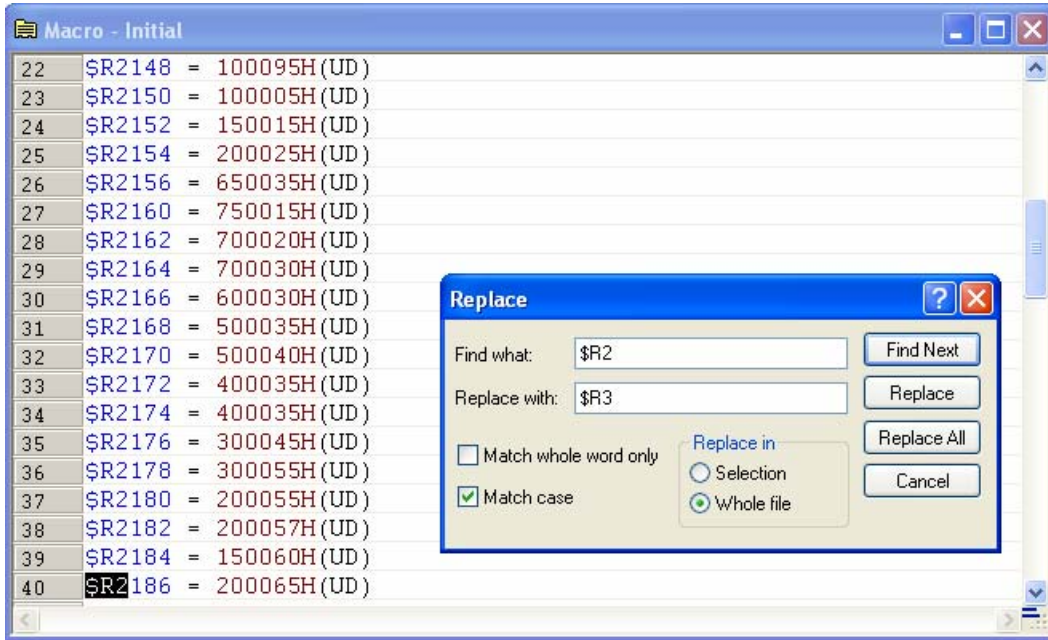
Macro - Initial

22 $R2148 = 100095H(UD)
23 $R2150 = 100005H(UD)
24 $R2152 = 150015H(UD)
25 $R2154 = 200025H(UD)
26 $R2156 = 650035H(UD)
27 $R2160 = 750015H(UD)
28 $R2162 = 700020H(UD)
29 $R2164 = 700030H(UD)
30 $R2166 = 600030H(UD)
31 $R2168 = 500035H(UD)
32 $R2170 = 500040H(UD)
33 $R2172 = 400035H(UD)
34 $R2174 = 400035H(UD)
35 $R2176 = 300045H(UD)
36 $R2178 = 300055H(UD)
37 $R2180 = 200055H(UD)
38 $R2182 = 200057H(UD)
39 $R2184 = 150060H(UD)
40 $R2186 = 200065H(UD)

Replace

Find what: $R2
Replace with: $R3

Find Next
Replace
Replace All
Cancel

Match whole word only
Match case

Replace in
Selection
Whole file